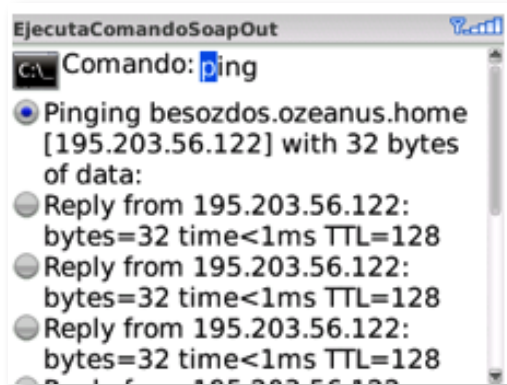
EjecutaComandoSoapOut

C:\_ Comando: ping

Pinging besozdos.ozeanus.home [195.203.56.122] with 32 bytes of data:

Reply from 195.203.56.122: bytes=32 time<1ms TTL=128

Reply from 195.203.56.122: bytes=32 time<1ms TTL=128

Reply from 195.203.56.122: bytes=32 time<1ms TTL=128

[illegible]